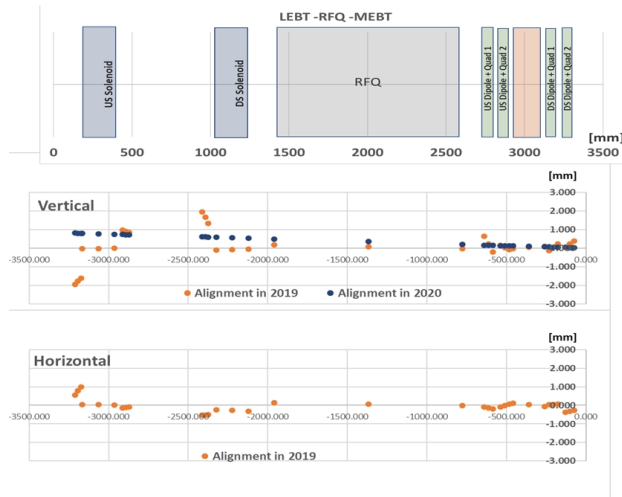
LEBT -RFQ -MEBT

US Solenoid

DS Solenoid

RFQ

US Dipole + Quad 1

US Dipole + Quad 2

DS Dipole + Quad 1

DS Dipole + Quad 2

[mm]

0 500 1000 1500 2000 2500 3000 3500

Vertical

[mm]

3.000
2.000
1.000
0.000
-1.000
-2.000
-3.000

-3500.000 -3000.000 -2500.000 -2000.000 -1500.000 -1000.000 -500.000 0.000

Alignment in 2019 Alignment in 2020

Horizontal

[mm]

3.000
2.000
1.000
0.000
-1.000
-2.000
-3.000

-3500.000 -3000.000 -2500.000 -2000.000 -1500.000 -1000.000 -500.000 0.000

Alignment in 2019